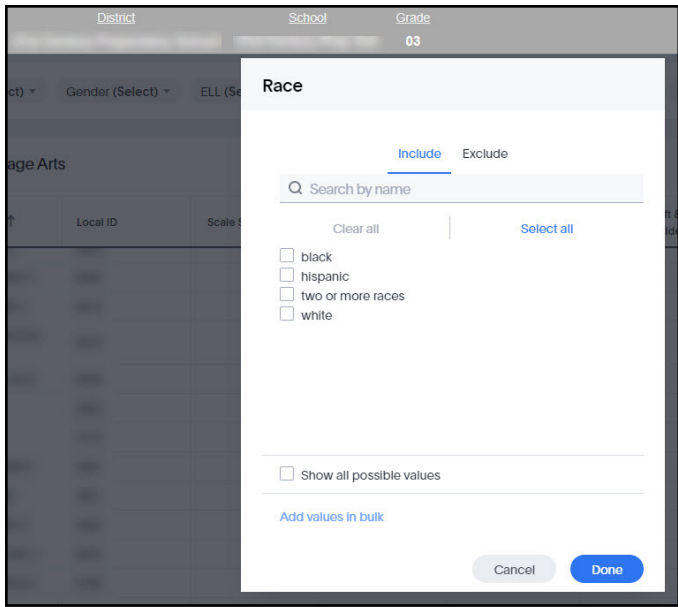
District School Grade
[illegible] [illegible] 03

ct) ▾ Gender (Select) ▾ ELL (Se

age Arts

Local ID Scale S

Race

Include Exclude

Search by name

Clear all Select all

black
hispanic
two or more races
white

Show all possible values

Add values in bulk

Cancel Done